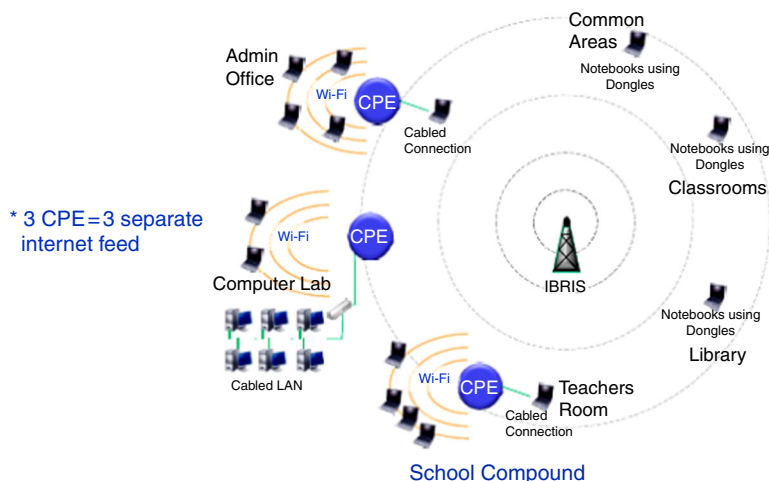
Common Areas

Notebooks using Dongles

Admin Office

Wi-Fi

CPE

Cabled Connection

Notebooks using Dongles

Classrooms

* 3 CPE = 3 separate internet feed

Wi-Fi

CPE

Computer Lab

IBRIS

Notebooks using Dongles

Library

Cabled LAN

Wi-Fi

CPE

Teachers Room

Cabled Connection

School Compound